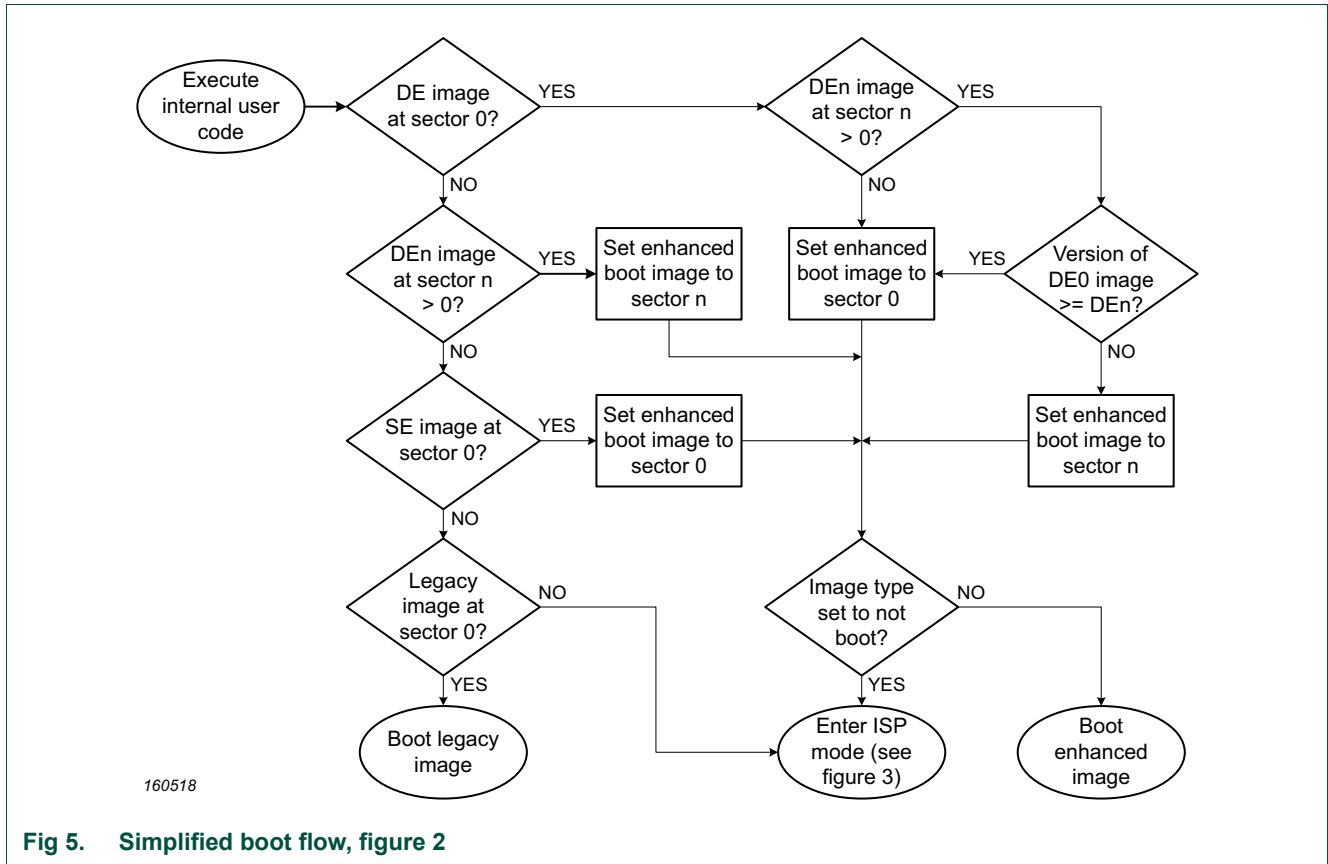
Execute internal user code

DE image at sector 0?

YES

DEn image at sector n > 0?

YES

NO

NO

DEn image at sector n > 0?

YES

Set enhanced boot image to sector n

Set enhanced boot image to sector 0

YES

Version of DE0 image >= DEn?

NO

NO

SE image at sector 0?

YES

Set enhanced boot image to sector 0

Set enhanced boot image to sector n

NO

Legacy image at sector 0?

NO

Image type set to not boot?

NO

YES

YES

Boot legacy image

Enter ISP mode (see figure 3)

Boot enhanced image

160518

Fig 5. Simplified boot flow, figure 2